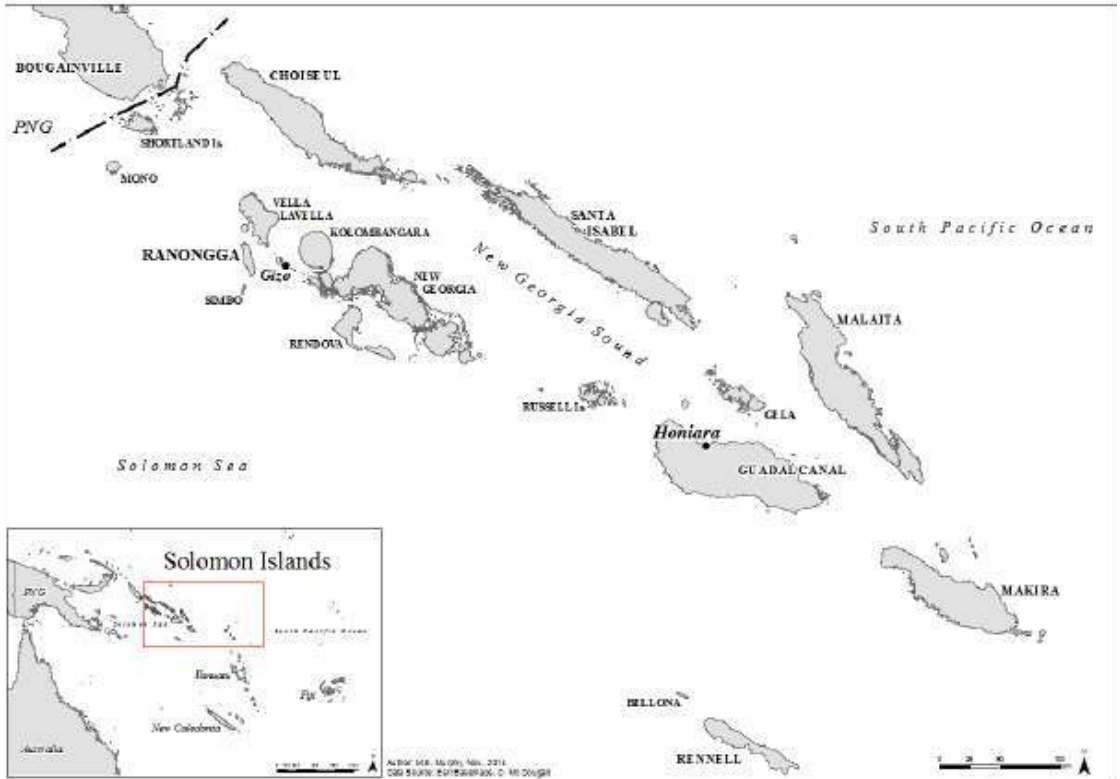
BOUGAINVILLE
CHOISEUL
PNG
SHORTLAND Is
MONO
VELLA LAVELLA
KOLOMBANGARA
RANONGGA
Gizo
SIMBO
NEW GEORGIA
RENDOVA
SANTA ISABEL
New Georgia Sound
South Pacific Ocean
MALAITA
RUSSELL Is
GELA
Honiara
GUADALCANAL
Solomon Sea
Solomon Islands
PNG
Solomon Sea
South Pacific Ocean
Vanuatu
Fiji
New Caledonia
Australia
MAKIRA
BELLONA
RENNELL
Author: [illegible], Nov. 2014
Data Source: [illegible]
N